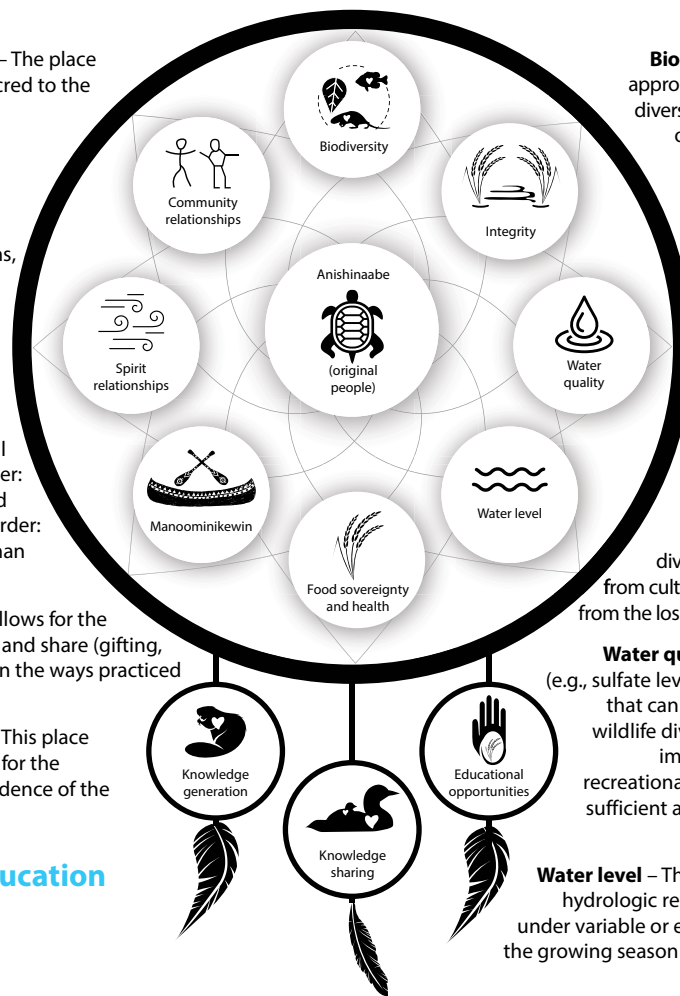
– The place
cred to the

ns,

l
er:
d
rder:
nan

llows for the
and share (gifting,
n the ways practiced

This place
for the
dence of the

ucation

Biodiversity

Community relationships

Integrity

Anishinaabe

(original people)

Spirit relationships

Water quality

Manoominikewin

Water level

Food sovereignty and health

Knowledge generation

Educational opportunities

Knowledge sharing

Bio
appro
divers
c

div
from cult
from the los

Water qu
(e.g., sulfate lev
that can
wildlife div
im
recreationa
sufficient a

Water level – Th
hydrologic re
under variable or e
the growing season